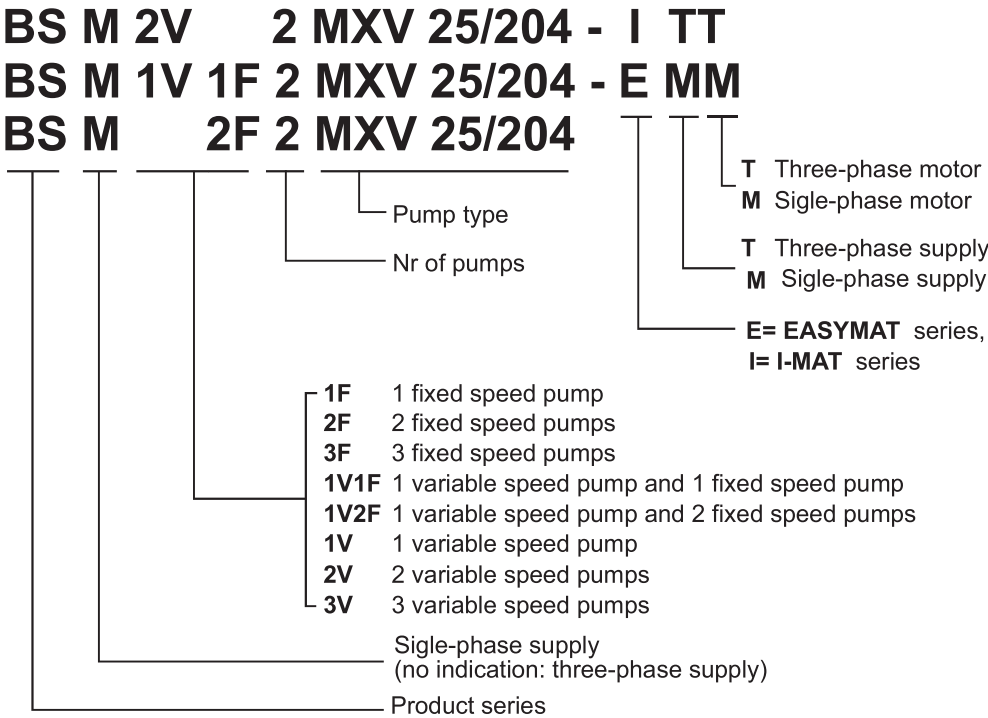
BS M 2V 2 MXV 25/204 - I TT
BS M 1V 1F 2 MXV 25/204 - E MM
BS M 2F 2 MXV 25/204

T Three-phase motor
M Sigle-phase motor

Pump type

T Three-phase supply
M Sigle-phase supply

Nr of pumps

E= EASYMAT series,
I= I-MAT series

1F 1 fixed speed pump
2F 2 fixed speed pumps
3F 3 fixed speed pumps
1V1F 1 variable speed pump and 1 fixed speed pump
1V2F 1 variable speed pump and 2 fixed speed pumps
1V 1 variable speed pump
2V 2 variable speed pumps
3V 3 variable speed pumps

Sigle-phase supply
(no indication: three-phase supply)

Product series